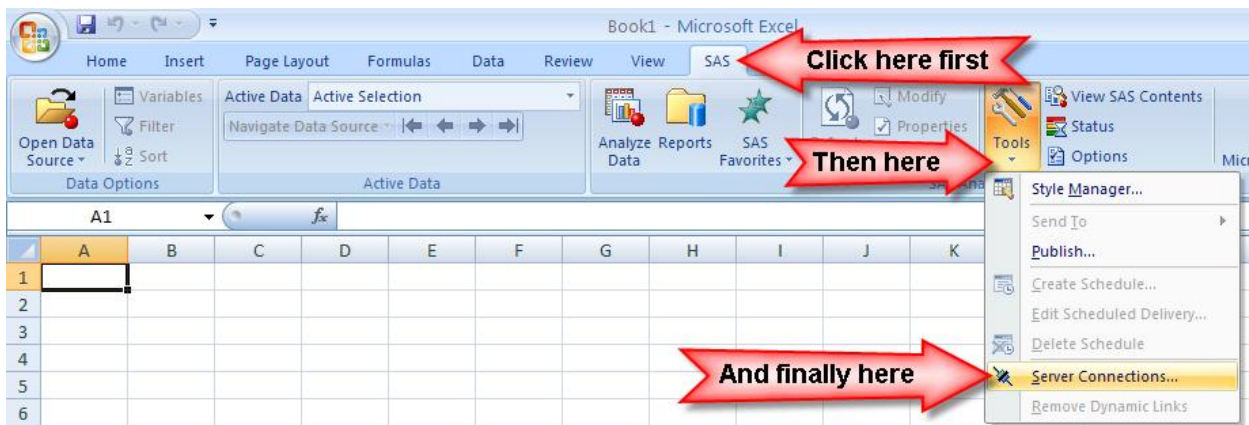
Book1 - Microsoft Excel

Home Insert Page Layout Formulas Data Review View SAS

Click here first

Variables
Filter
Sort
Open Data Source
Data Options

Active Data Active Selection
Navigate Data Source
Active Data

Analyze Data Reports SAS Favorites

Modify
Properties

Tools

View SAS Contents
Status
Options

Mic

Then here

A1
$f_x$

Style Manager...
Send To
Publish...
Create Schedule...
Edit Scheduled Delivery...
Delete Schedule
Server Connections...
Remove Dynamic Links

And finally here

| | A | B | C | D | E | F | G | H | I | J | K |
|---|---|---|---|---|---|---|---|---|---|---|---|
| 1 | | | | | | | | | | | |
| 2 | | | | | | | | | | | |
| 3 | | | | | | | | | | | |
| 4 | | | | | | | | | | | |
| 5 | | | | | | | | | | | |
| 6 | | | | | | | | | | | |